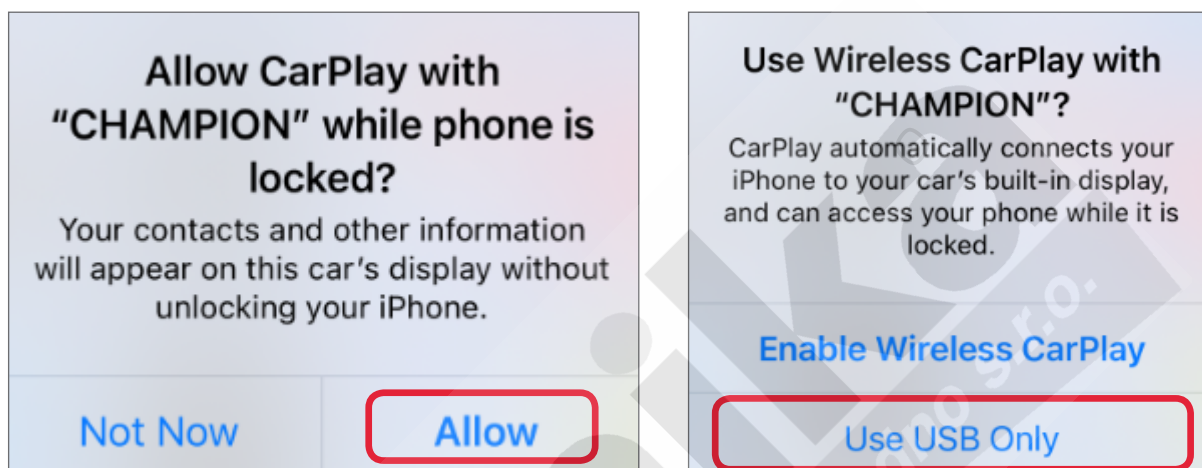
Allow CarPlay with "CHAMPION" while phone is locked?

Your contacts and other information will appear on this car's display without unlocking your iPhone.

Not Now

Allow

Use Wireless CarPlay with "CHAMPION"?

CarPlay automatically connects your iPhone to your car's built-in display, and can access your phone while it is locked.

Enable Wireless CarPlay

Use USB Only